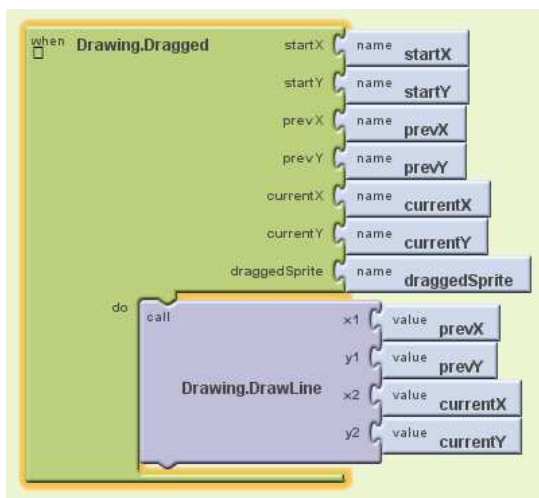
when Drawing.Dragged

startX name startX
startY name startY
prevX name prevX
prevY name prevY
currentX name currentX
currentY name currentY
draggedSprite name draggedSprite

do

call Drawing.DrawLine

x1 value prevX
y1 value prevY
x2 value currentX
y2 value currentY